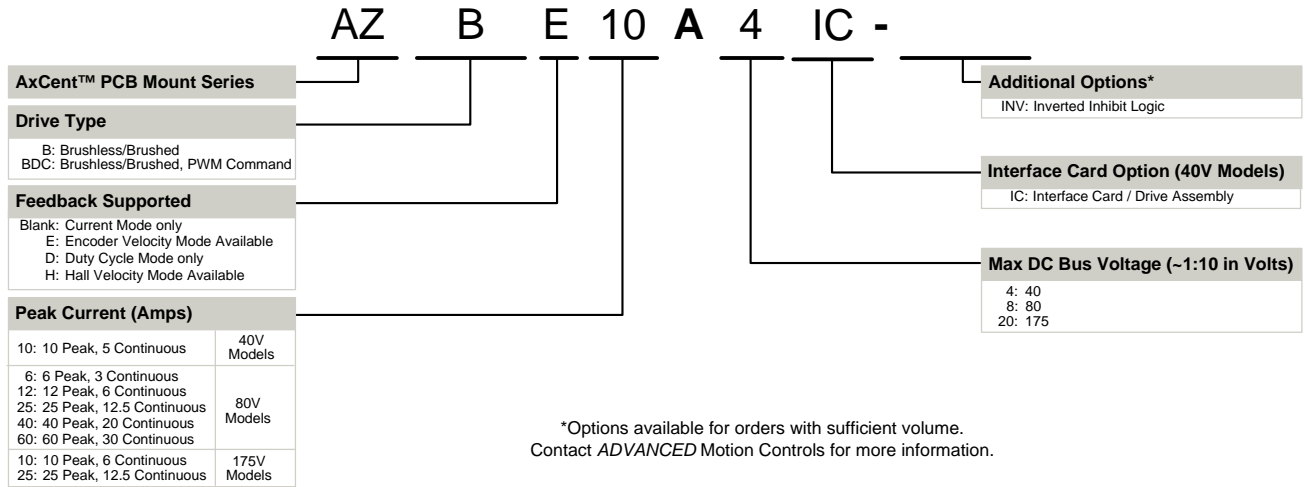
AZ B E 10 A 4 IC -

AxCent™ PCB Mount Series

Drive Type
B: Brushless/Brushed
BDC: Brushless/Brushed, PWM Command

Feedback Supported
Blank: Current Mode only
E: Encoder Velocity Mode Available
D: Duty Cycle Mode only
H: Hall Velocity Mode Available

Peak Current (Amps)

| | |
|---|---|
| 10: 10 Peak, 5 Continuous | 40V Models |
| 6: 6 Peak, 3 Continuous<br>12: 12 Peak, 6 Continuous<br>25: 25 Peak, 12.5 Continuous<br>40: 40 Peak, 20 Continuous<br>60: 60 Peak, 30 Continuous | 80V Models |
| 10: 10 Peak, 6 Continuous<br>25: 25 Peak, 12.5 Continuous | 175V Models |

Additional Options*
INV: Inverted Inhibit Logic

Interface Card Option (40V Models)
IC: Interface Card / Drive Assembly

Max DC Bus Voltage (~1:10 in Volts)
4: 40
8: 80
20: 175

*Options available for orders with sufficient volume.
Contact ADVANCED Motion Controls for more information.